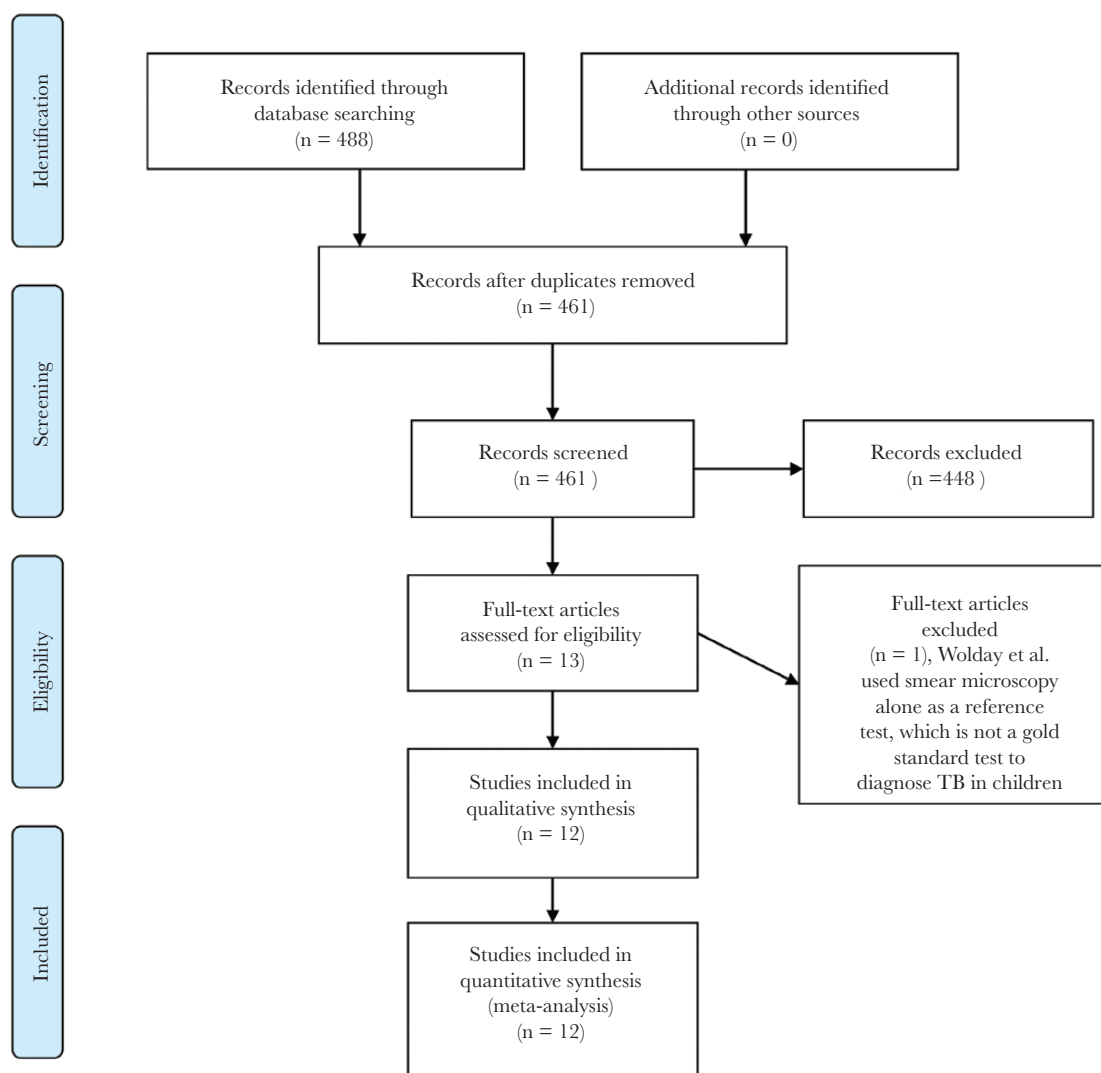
Identification

Records identified through database searching (n = 488)

Additional records identified through other sources (n = 0)

Screening

Records after duplicates removed (n = 461)

Records screened (n = 461 )

Records excluded (n =448 )

Eligibility

Full-text articles assessed for eligibility (n = 13)

Full-text articles excluded (n = 1), Wolday et al. used smear microscopy alone as a reference test, which is not a gold standard test to diagnose TB in children

Studies included in qualitative synthesis (n = 12)

Included

Studies included in quantitative synthesis (meta-analysis) (n = 12)